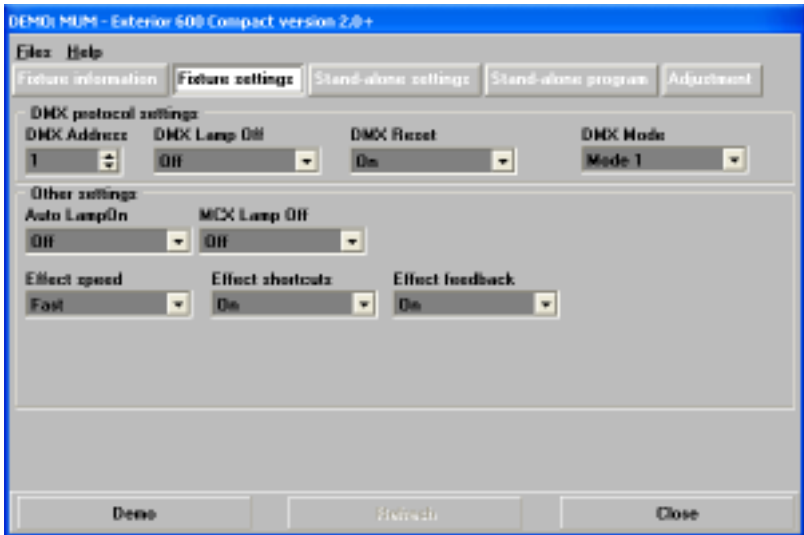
DEMO: MUM - Exterior 600 Compact version 2.0+

Files Help

Fixture information Fixture settings Stand-alone settings Stand-alone program Adjustment

DMX protocol settings

DMX Address
1

DMX Lamp Off
Off

DMX Reset
On

DMX Mode
Mode 1

Other settings

Auto LampOn
Off

MCX Lamp Off
Off

Effect speed
Fast

Effect shortcuts
On

Effect feedback
On

Demo Refresh Close